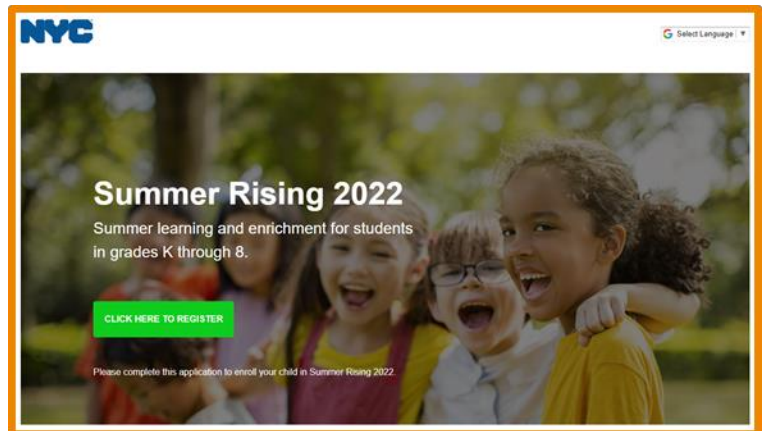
NYC

Select Language ▼

Summer Rising 2022

Summer learning and enrichment for students in grades K through 8.

CLICK HERE TO REGISTER

Please complete this application to enroll your child in Summer Rising 2022.